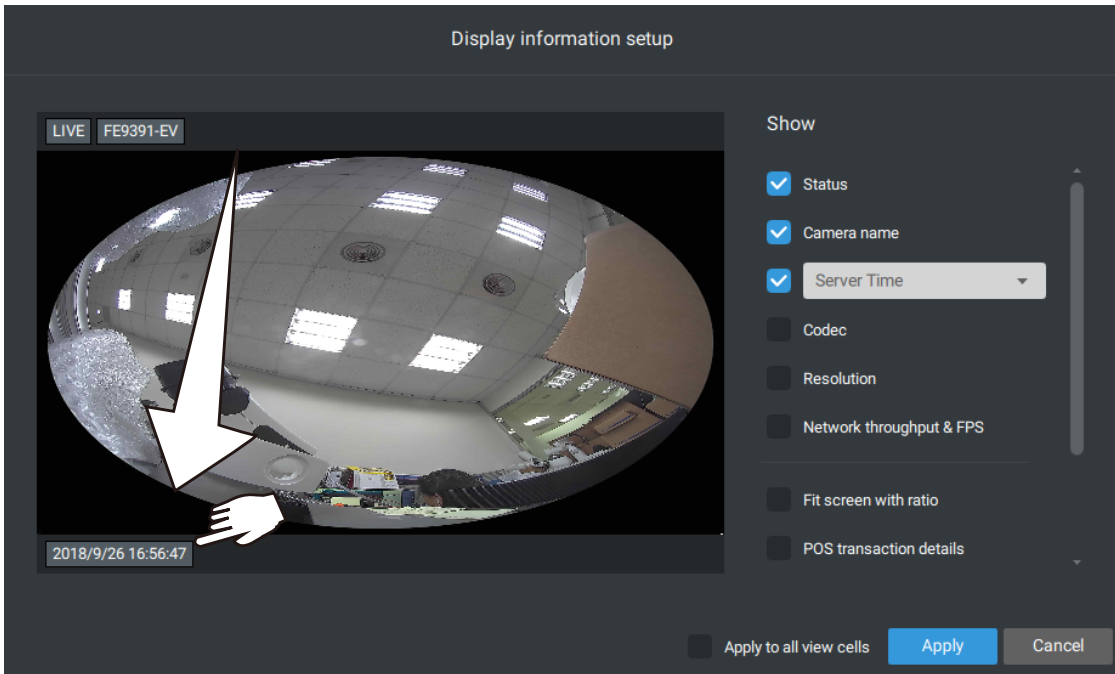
Display information setup

LIVE FE9391-EV

2018/9/26 16:56:47

Show

Status

Camera name

Server Time

Codec

Resolution

Network throughput & FPS

Fit screen with ratio

POS transaction details

Apply to all view cells

Apply

Cancel